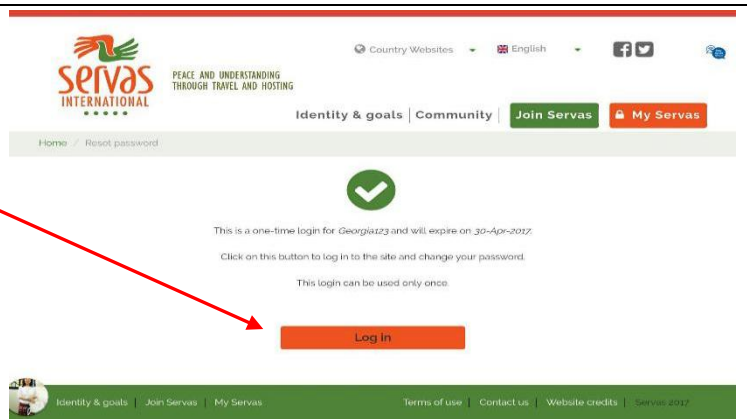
Servas INTERNATIONAL

PEACE AND UNDERSTANDING THROUGH TRAVEL AND HOSTING

Country Websites English

Identity & goals | Community | Join Servas | My Servas

Home / Reset password

This is a one-time login for Georgia123 and will expire on 30-Apr-2017.

Click on this button to log in to the site and change your password.

This login can be used only once.

Log in

Identity & goals | Join Servas | My Servas

Terms of use | Contact us | Website credits | Servas 2017